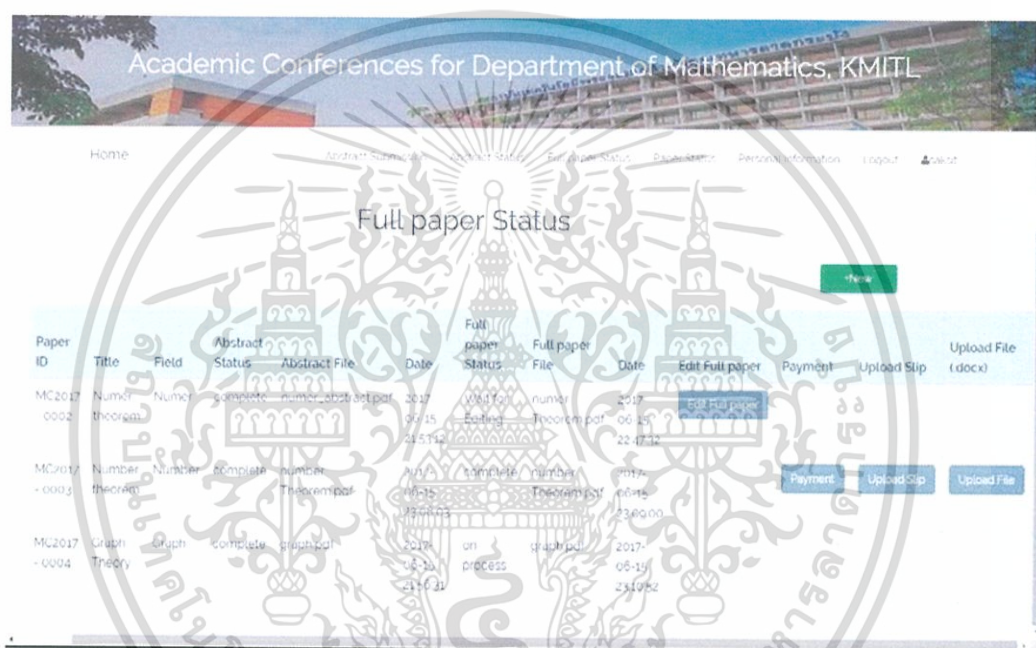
Academic Conferences for Department of Mathematics, KMITL

Home

Abstract Submission Abstract Status Full paper Status Paper Status Personal information Logout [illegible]

Full paper Status

+New

| Paper ID | Title | Field | Abstract Status | Abstract File | Date | Full paper Status | Full paper File | Date | Edit Full paper | Payment | Upload Slip | Upload File (.docx) |
|---|---|---|---|---|---|---|---|---|---|---|---|---|
| MC2017-0002 | Numer theorem | Numer | complete | numer_abstract.pdf | 2017-06-15 21:57:12 | Wait for Editing | numer Theorem.pdf | 2017-06-15 22:47:12 | Edit Full paper | | | |
| MC2017-0003 | Number theorem | Number | complete | number Theorem.pdf | 2017-06-15 23:06:03 | complete | number Theorem.pdf | 2017-06-15 23:09:00 | | Payment | Upload Slip | Upload File |
| MC2017-0004 | Graph Theory | Graph | complete | graph.pdf | 2017-06-15 23:10:31 | on process | graph.pdf | 2017-06-15 23:10:52 | | | | |